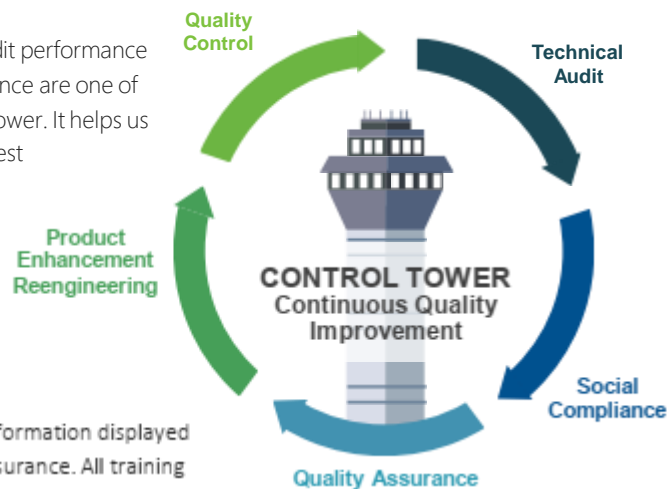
dit performance
nce are one of
ower. It helps us
est

Quality Control

Technical Audit

Product Enhancement Reengineering

CONTROL TOWER
Continuous Quality Improvement

Social Compliance

Quality Assurance

formation displayed
surance. All training